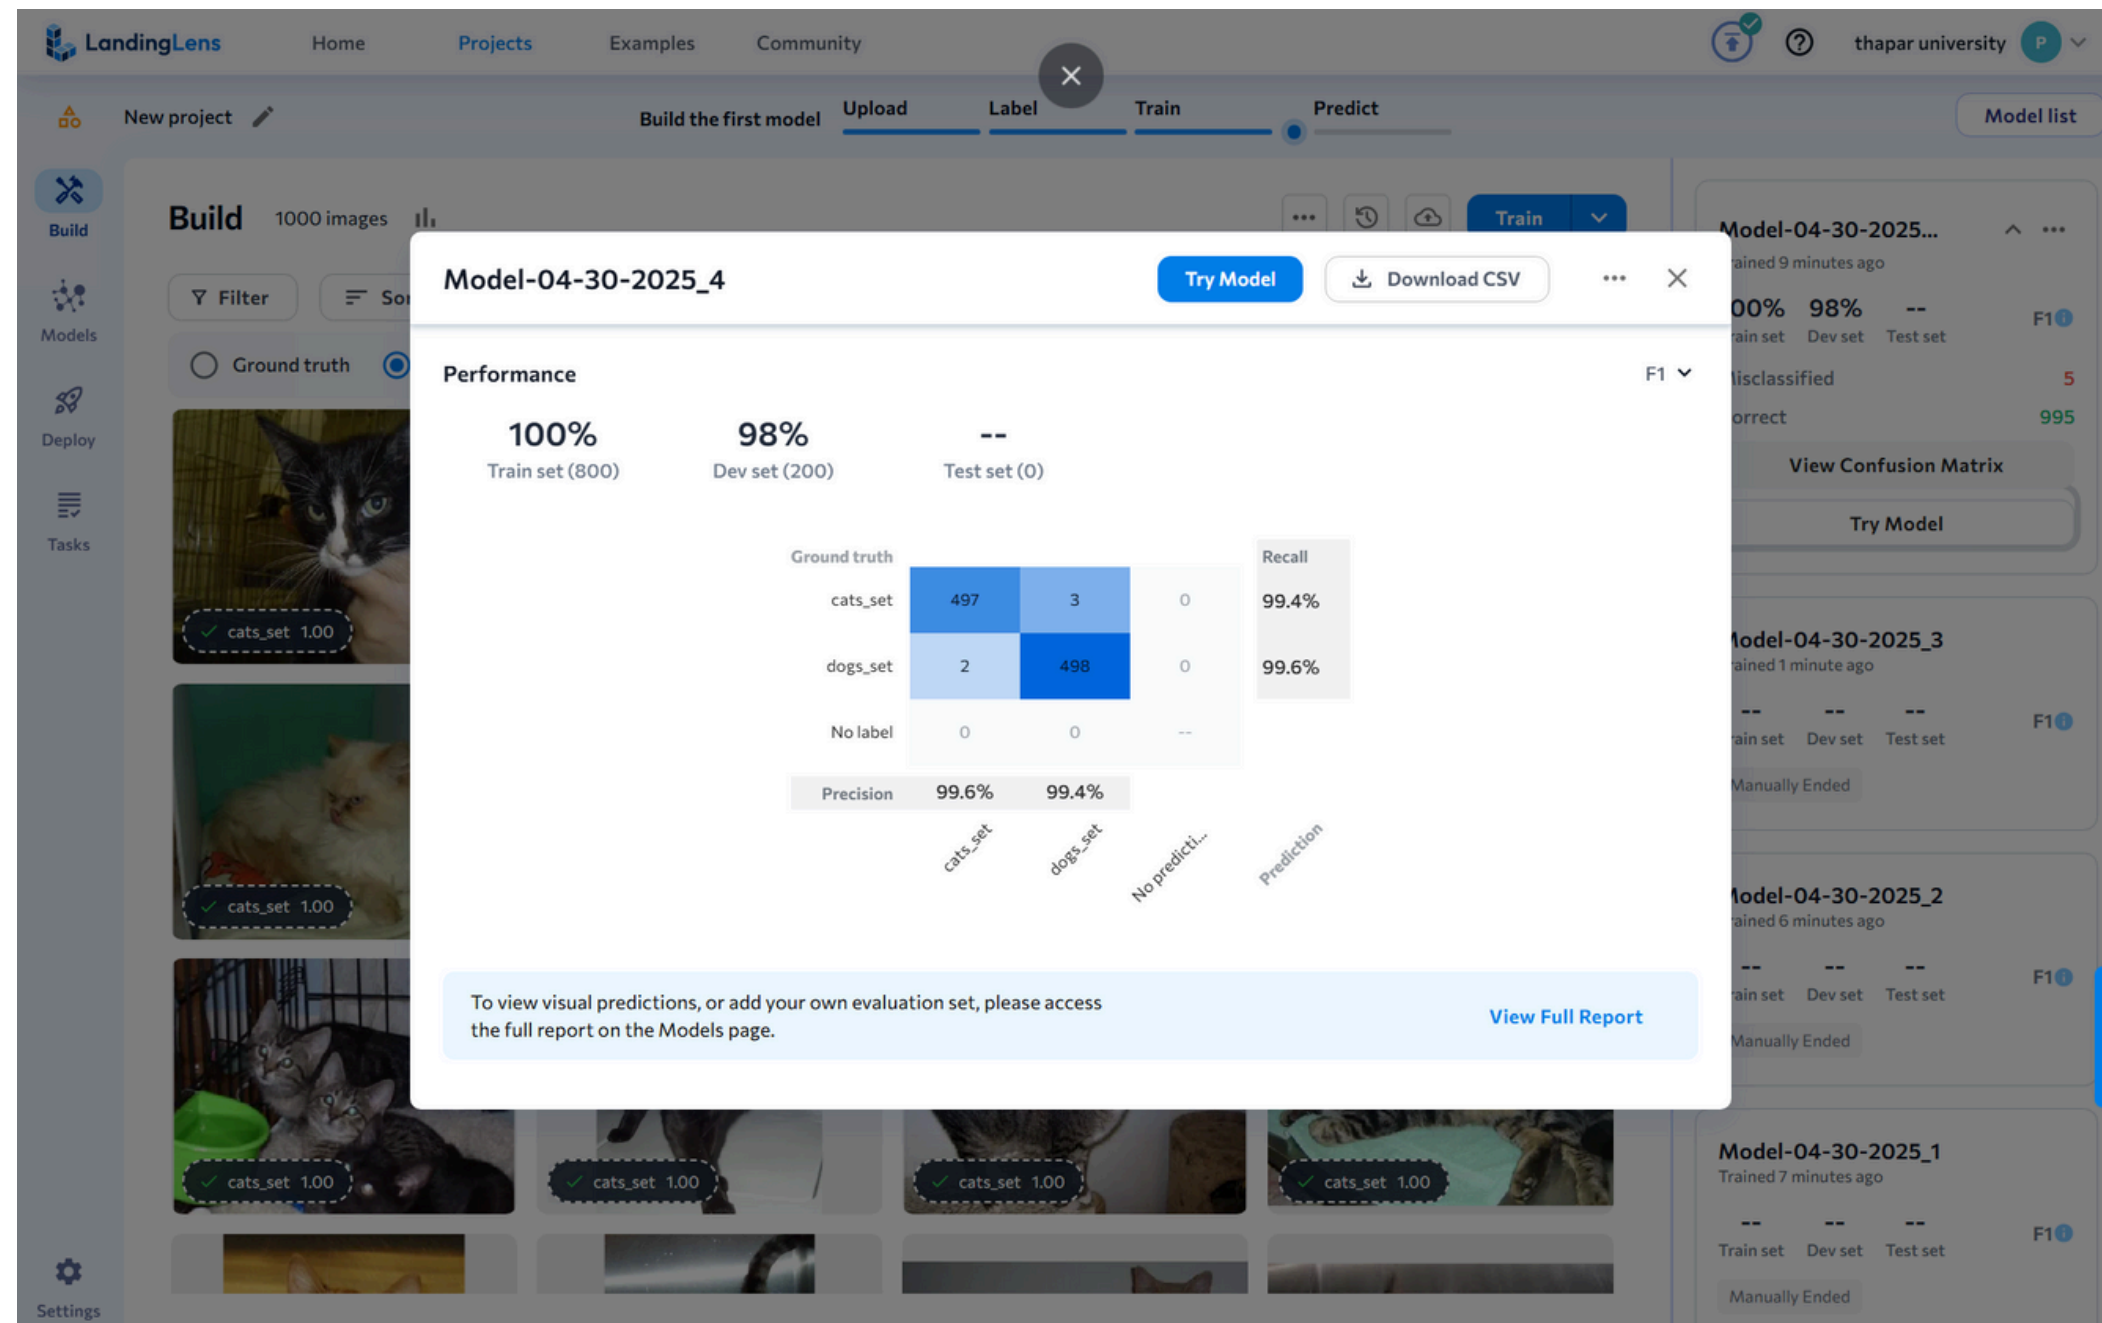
LandingLens Home Projects Examples Community thapar university P

New project Build the first model Upload Label Train Predict Model list

Build Models Deploy Tasks Settings

Build 1000 images Train

Filter Sor

Ground truth

cats_set 1.00
cats_set 1.00
cats_set 1.00
cats_set 1.00
cats_set 1.00
cats_set 1.00

Model-04-30-2025...
ained 9 minutes ago
00% 98% --
ain set Dev set Test set F1
isclassified 5
orrect 995
View Confusion Matrix
Try Model

odel-04-30-2025_3
ained 1 minute ago
-- -- --
ain set Dev set Test set F1
Manually Ended

odel-04-30-2025_2
ained 6 minutes ago
-- -- --
ain set Dev set Test set F1
Manually Ended

Model-04-30-2025_1
Trained 7 minutes ago
-- -- --
Train set Dev set Test set F1
Manually Ended

Model-04-30-2025_4 Try Model Download CSV

Performance F1

100% Train set (800)
98% Dev set (200)
-- Test set (0)

| Ground truth | | | | Recall |
|---|---|---|---|---|
| cats_set | 497 | 3 | 0 | 99.4% |
| dogs_set | 2 | 498 | 0 | 99.6% |
| No label | 0 | 0 | -- | |
| Precision | 99.6% | 99.4% | | |
| | cats_set | dogs_set | No predicti... | Prediction |

To view visual predictions, or add your own evaluation set, please access the full report on the Models page.

View Full Report